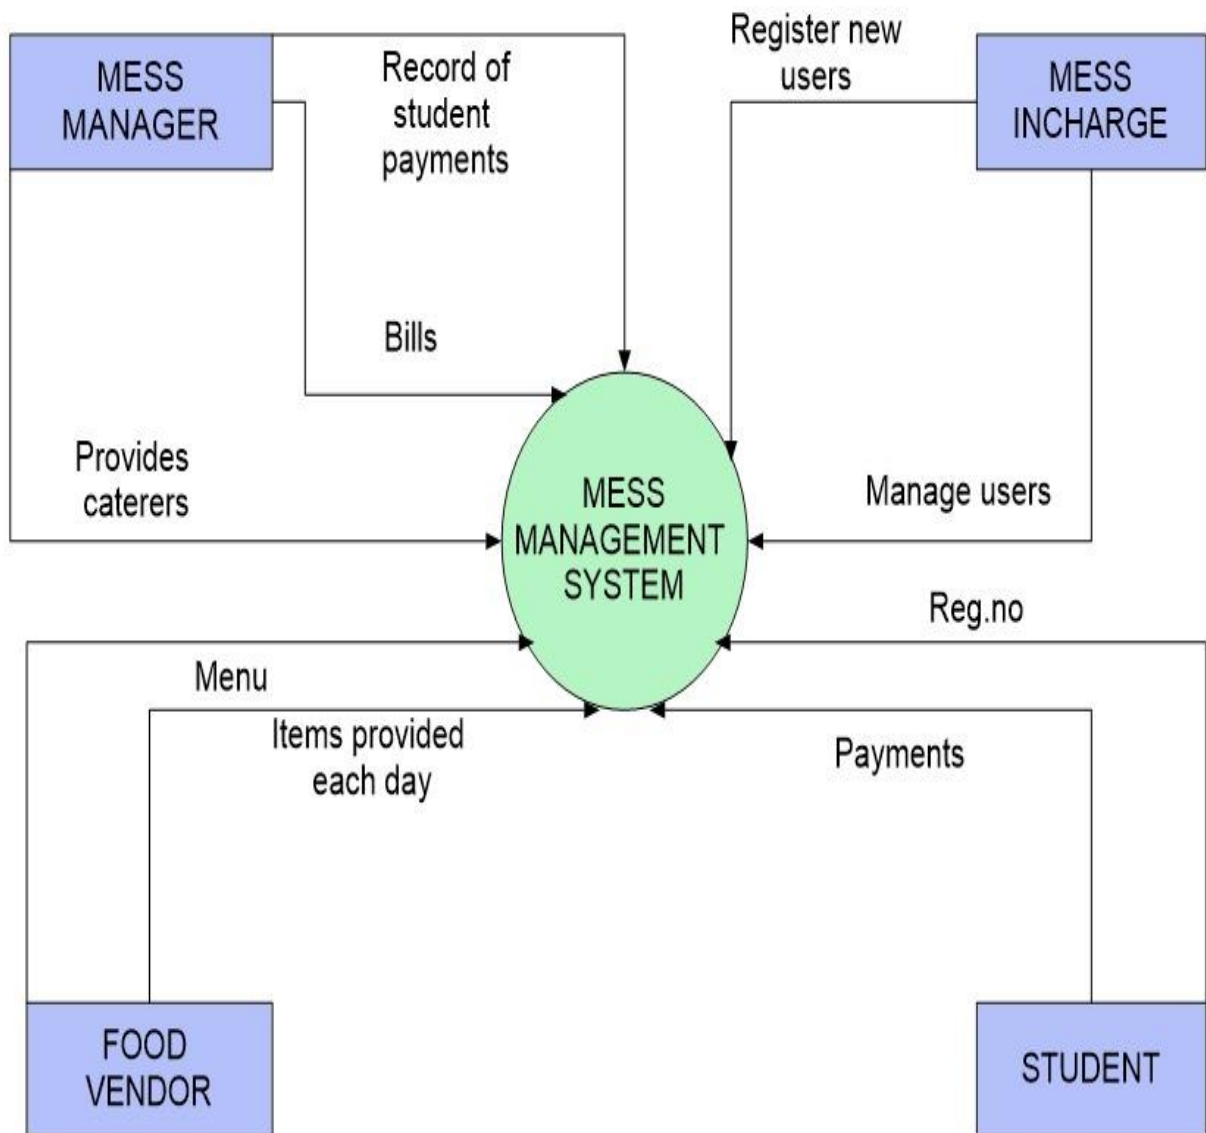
MESS MANAGER

Record of student payments

Register new users

MESS INCHARGE

Bills

Provides caterers

MESS MANAGEMENT SYSTEM

Manage users

Reg.no

Menu

Items provided each day

Payments

FOOD VENDOR

STUDENT